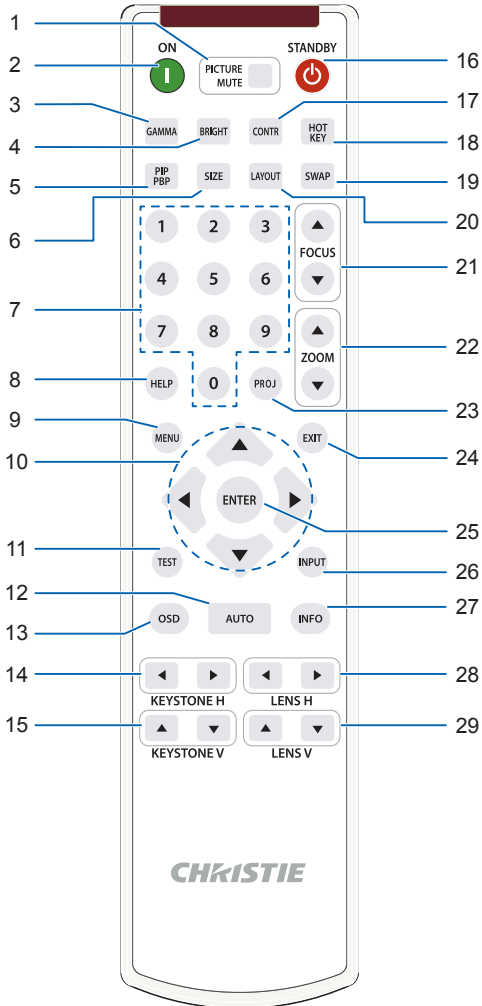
1
2
3
4
5
6
7
8
9
10
11
12
13
14
15

ON
PICTURE MUTE
STANDBY
GAMMA
BRIGHT
CONTR
HOT KEY
PIP PBP
SIZE
LAYOUT
SWAP
1
2
3
FOCUS
4
5
6
7
8
9
ZOOM
HELP
0
PROJ
MENU
EXIT
ENTER
TEST
INPUT
AUTO
OSD
INFO
KEYSTONE H
LENS H
KEYSTONE V
LENS V
CHRISTIE

16
17
18
19
20
21
22
23
24
25
26
27
28
29